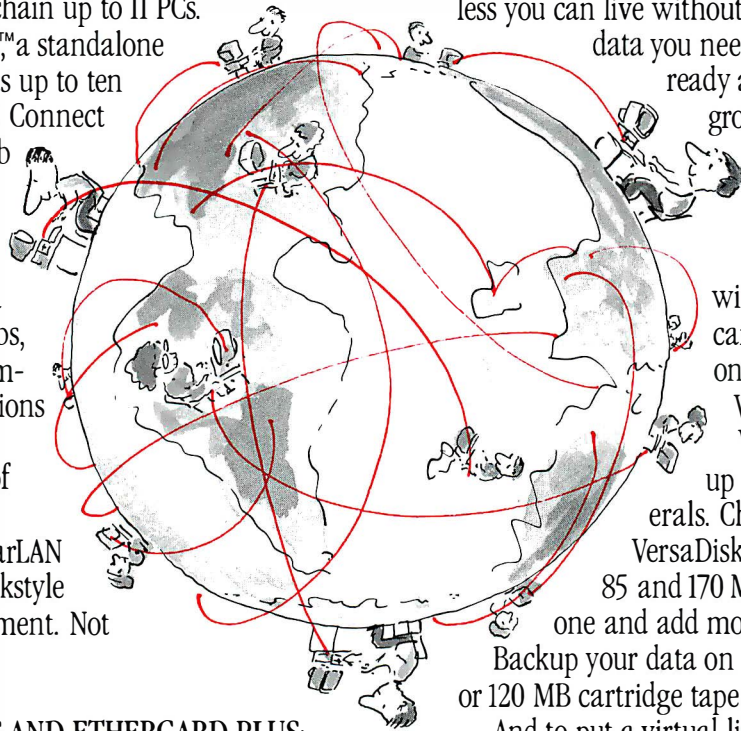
chain up to 11 PCs.
™a standalone
s up to ten
Connect
b

bs,
n-
ions

of

rLAN
kstyle
ment. Not

AND ETHERCARD PLUS:

less you can live without
data you nee
ready a
gro

wi
ca
on
V
V
up
erals. Ch
VersaDisk
85 and 170 M
one and add mo
Backup your data on
or 120 MB cartridge tape
And to put a virtual li